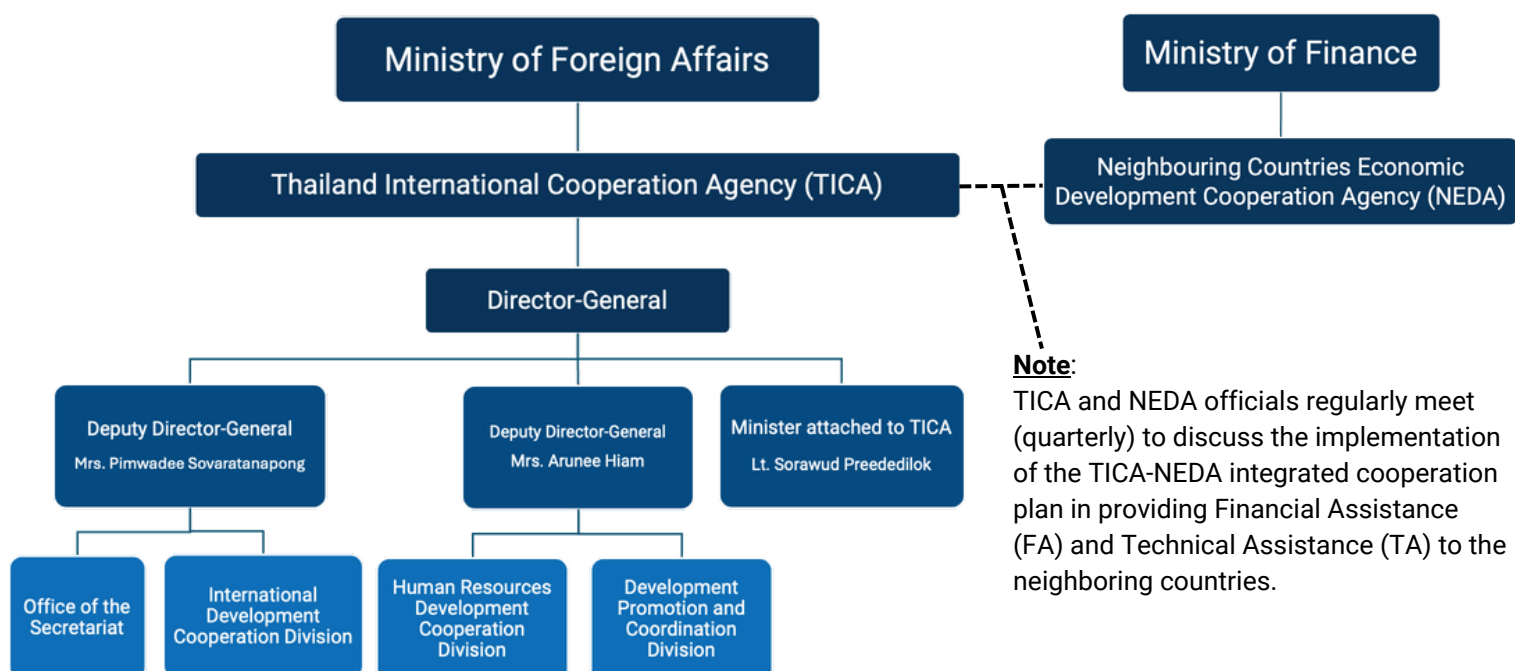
Ministry of Foreign Affairs

Ministry of Finance

Thailand International Cooperation Agency (TICA)

Neighbouring Countries Economic Development Cooperation Agency (NEDA)

Director-General

Note:
TICA and NEDA officials regularly meet (quarterly) to discuss the implementation of the TICA-NEDA integrated cooperation plan in providing Financial Assistance (FA) and Technical Assistance (TA) to the neighboring countries.

Deputy Director-General
Mrs. Pimwadee Sovaratanapong

Deputy Director-General
Mrs. Arunee Hiam

Minister attached to TICA
Lt. Sorawud Preededilok

Office of the Secretariat

International Development Cooperation Division

Human Resources Development Cooperation Division

Development Promotion and Coordination Division